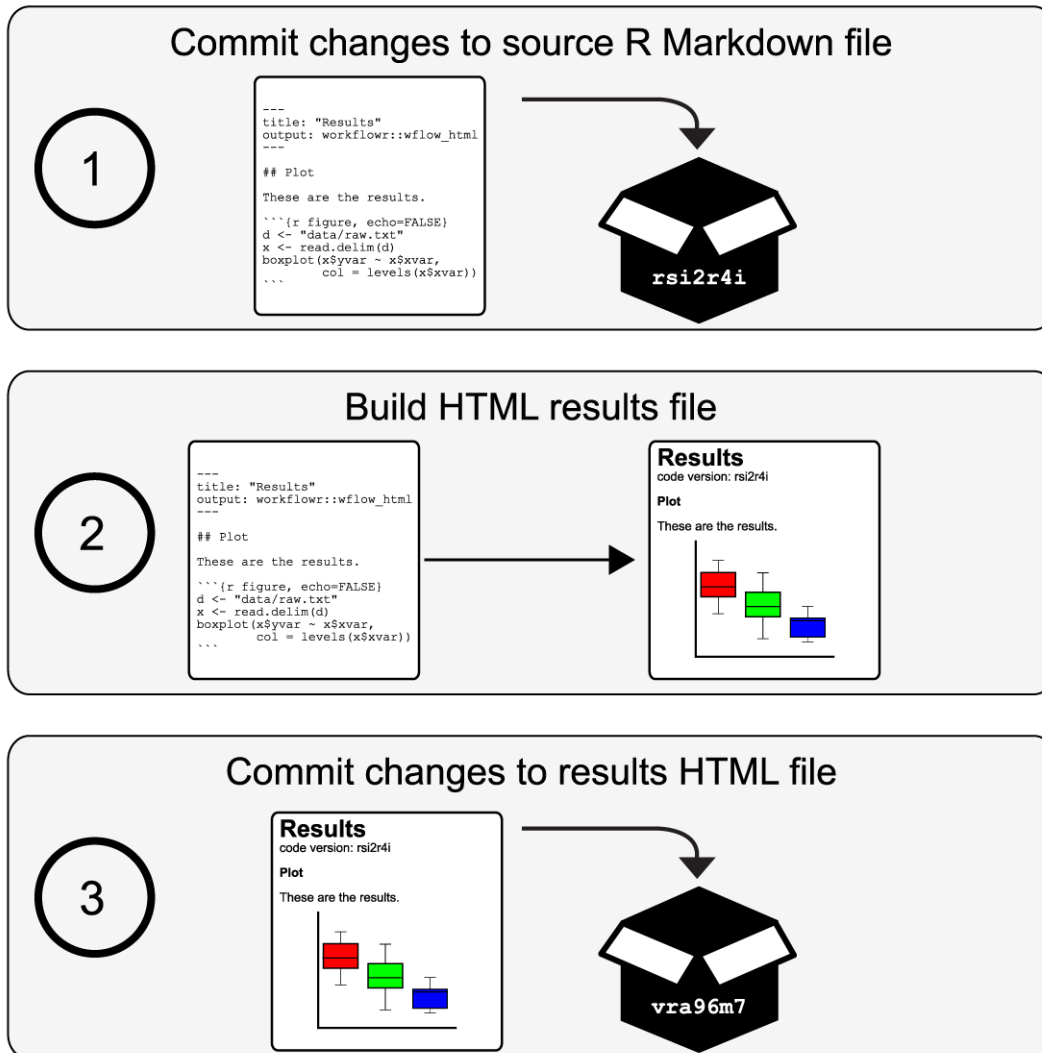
Commit changes to source R Markdown file

1

---
title: "Results"
output: workflowr::wflow_html
---

## Plot

These are the results.

```{r figure, echo=FALSE}
d <- "data/raw.txt"
x <- read.delim(d)
boxplot(x$yvar ~ x$xvar,
        col = levels(x$xvar))
```

rsi2r4i

Build HTML results file

2

---
title: "Results"
output: workflowr::wflow_html
---

## Plot

These are the results.

```{r figure, echo=FALSE}
d <- "data/raw.txt"
x <- read.delim(d)
boxplot(x$yvar ~ x$xvar,
        col = levels(x$xvar))
```

Results
code version: rsi2r4i

Plot

These are the results.

Commit changes to results HTML file

3

Results
code version: rsi2r4i

Plot

These are the results.

vra96m7